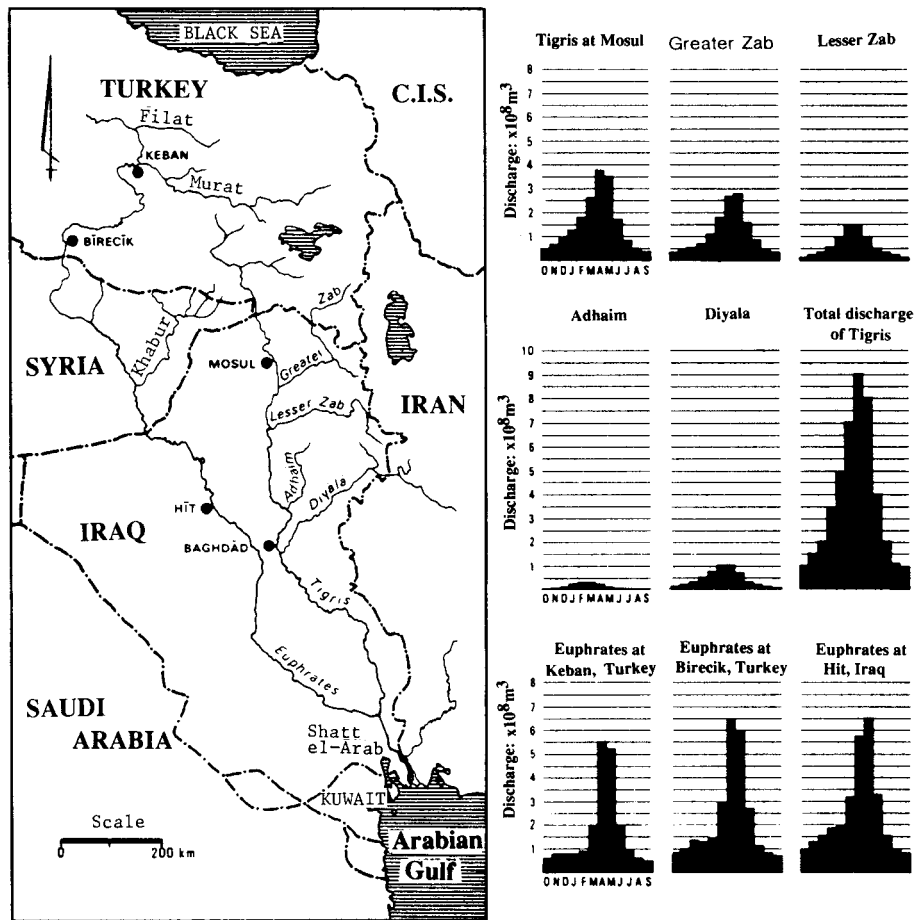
BLACK SEA

TURKEY

C.I.S.

Firat

KEBAN

Murat

BIRECIK

Zab

Khabur

SYRIA

MOSUL

Greater

IRAN

Lesser Zab

Adhaim

Diyala

HIT

IRAQ

BAGHDAD

Tigris

Euphrates

SAUDI ARABIA

Shatt el-Arab

KUWAIT

Scale

0

200 km

Arabian Gulf

Tigris at Mosul

Greater Zab

Lesser Zab

Discharge: $x10^8 m^3$

8 7 6 5 4 3 2 1

O N D J F M A M J J A S

Adhaim

Diyala

Total discharge of Tigris

Discharge: $x10^8 m^3$

10 9 8 7 6 5 4 3 2 1

O N D J F M A M J J A S

Euphrates at Keban, Turkey

Euphrates at Birecik, Turkey

Euphrates at Hit, Iraq

Discharge: $x10^8 m^3$

8 7 6 5 4 3 2 1

O N D J F M A M J J A S